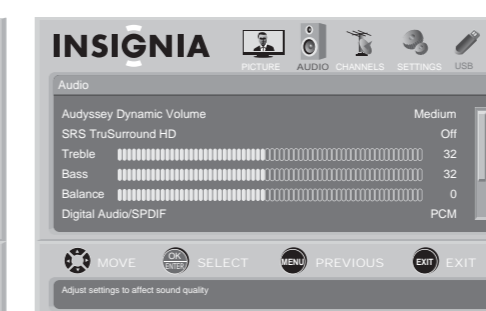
INSIGNIA

PICTURE AUDIO CHANNELS SETTINGS USB

Audio

| | |
|---|---|
| Audyssey Dynamic Volume | Medium |
| SRS TruSurround HD | Off |
| Treble | 32 |
| Bass | 32 |
| Balance | 0 |
| Digital Audio/SPDIF | PCM |

MOVE OK ENTER SELECT MENU PREVIOUS EXIT EXIT

Adjust settings to affect sound quality